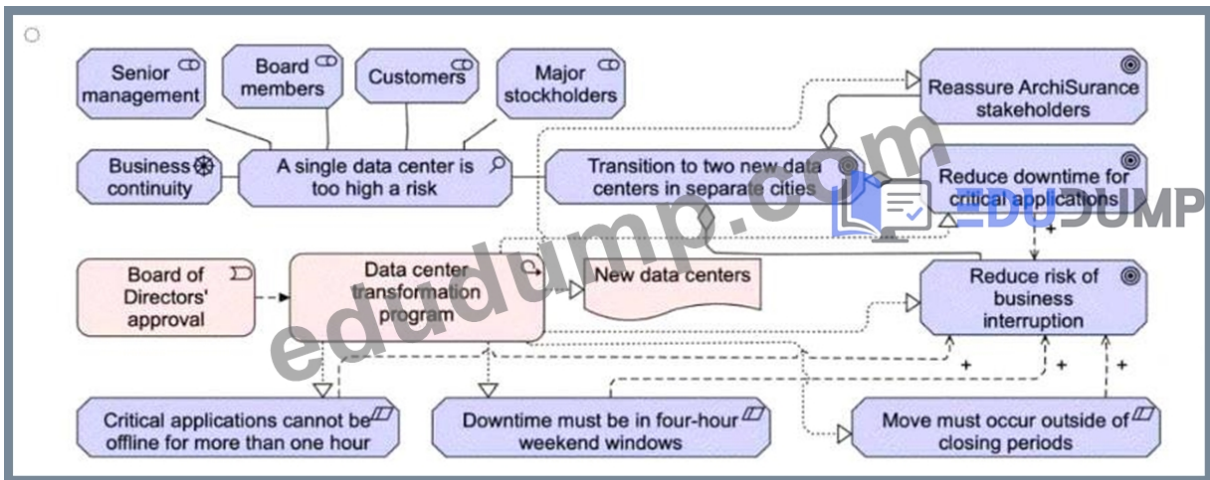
Senior management

Board members

Customers

Major stockholders

Reassure ArchiSurance stakeholders

Business continuity

A single data center is too high a risk

Transition to two new data centers in separate cities

Reduce downtime for critical applications

EDUDUMP

Board of Directors' approval

Data center transformation program

New data centers

Reduce risk of business interruption

eduDump.com

+

+

+

+

Critical applications cannot be offline for more than one hour

Downtime must be in four-hour weekend windows

Move must occur outside of closing periods